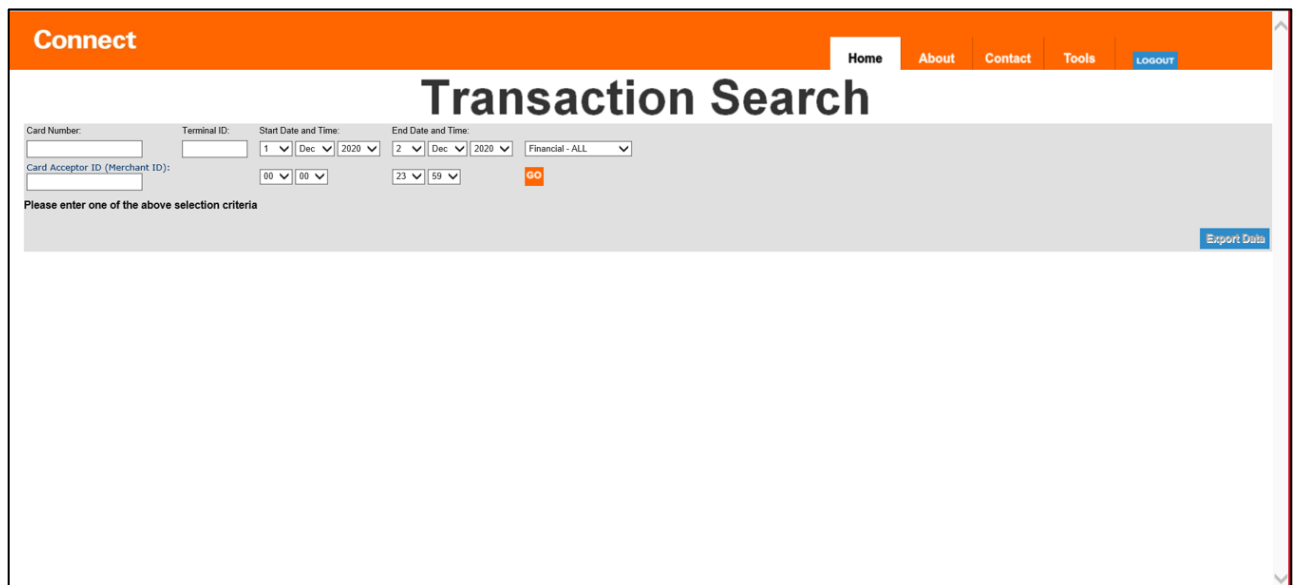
Connect

Home About Contact Tools LOGOUT

Transaction Search

Card Number: Terminal ID: Start Date and Time: End Date and Time:

1 Dec 2020 2 Dec 2020 Financial - ALL

Card Acceptor ID (Merchant ID):

00 00 23 59 GO

Please enter one of the above selection criteria

Export Data